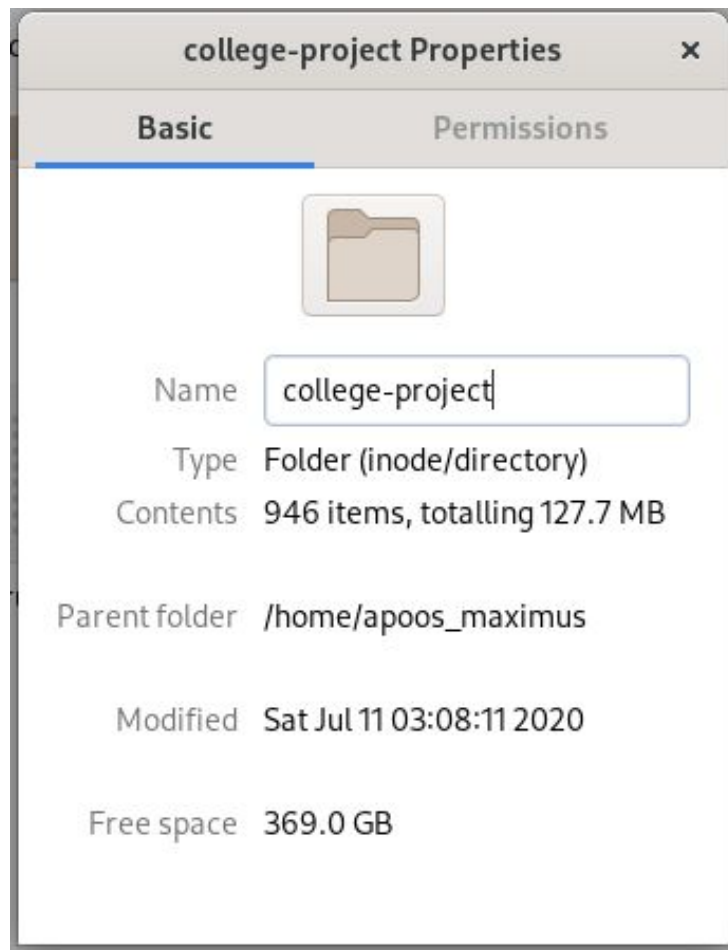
college-project Properties ×

Basic Permissions

Name college-project

Type Folder (inode/directory)

Contents 946 items, totalling 127.7 MB

Parent folder /home/apoos_maximus

Modified Sat Jul 11 03:08:11 2020

Free space 369.0 GB